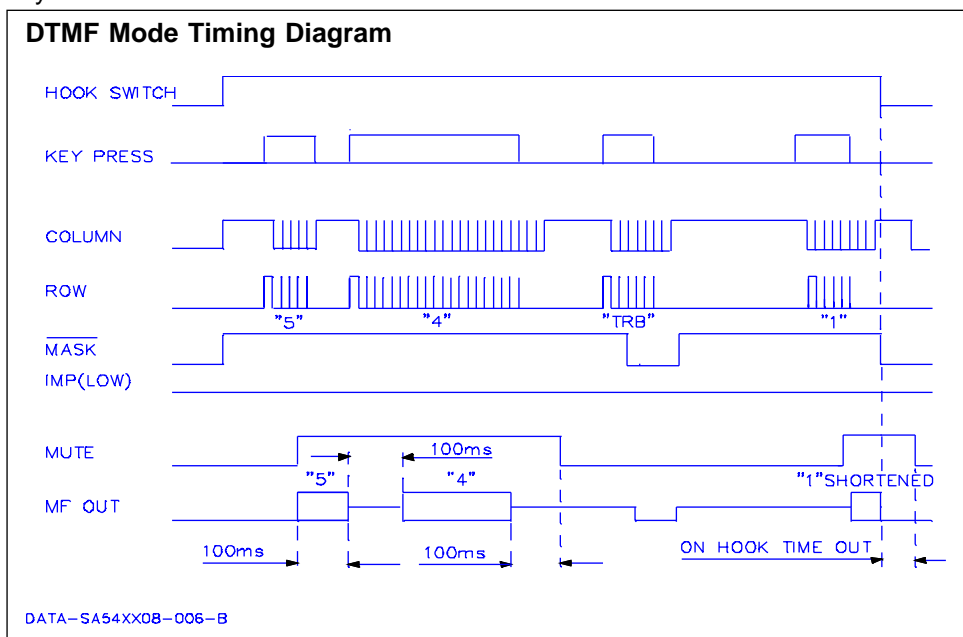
DTMF Mode Timing Diagram

HOOK SWITCH

KEY PRESS

COLUMN

ROW

"5"

"4"

"TRB"

"1"

$\overline{\text{MASK}}$

IMP(LOW)

MUTE

100ms

MF OUT

"5"

"4"

"1"SHORTENED

100ms

100ms

ON HOOK TIME OUT

DATA-SA54XX08-006-B